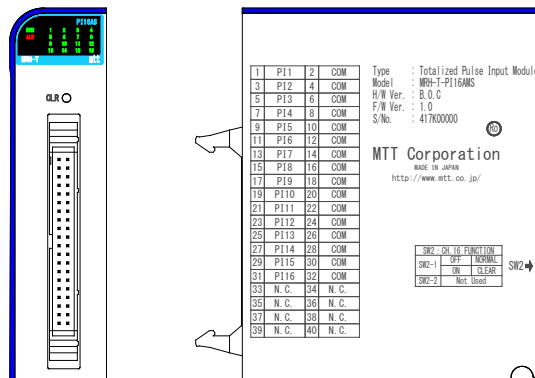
PI16AMS
RUN
ALM
1 2 3 4
5 6 7 8
9 10 11 12
13 14 15 16
MRH-T
MTT

CLR

| 1 | PI1 | 2 | COM |
|---|---|---|---|
| 3 | PI2 | 4 | COM |
| 5 | PI3 | 6 | COM |
| 7 | PI4 | 8 | COM |
| 9 | PI5 | 10 | COM |
| 11 | PI6 | 12 | COM |
| 13 | PI7 | 14 | COM |
| 15 | PI8 | 16 | COM |
| 17 | PI9 | 18 | COM |
| 19 | PI10 | 20 | COM |
| 21 | PI11 | 22 | COM |
| 23 | PI12 | 24 | COM |
| 25 | PI13 | 26 | COM |
| 27 | PI14 | 28 | COM |
| 29 | PI15 | 30 | COM |
| 31 | PI16 | 32 | COM |
| 33 | N.C. | 34 | N.C. |
| 35 | N.C. | 36 | N.C. |
| 37 | N.C. | 38 | N.C. |
| 39 | N.C. | 40 | N.C. |

Type : Totalized Pulse Input Module
Model : MRH-T-PI16AMS
H/W Ver. : B.0.C
F/W Ver. : 1.0
S/No. : 417K00000

RO

MTT Corporation
MADE IN JAPAN
http://www.mtt.co.jp/

| SW2 : CH.16 FUNCTION | | |
|---|---|---|
| SW2-1 | OFF | NORMAL |
| | ON | CLEAR |
| SW2-2 | Not Used | |

SW2